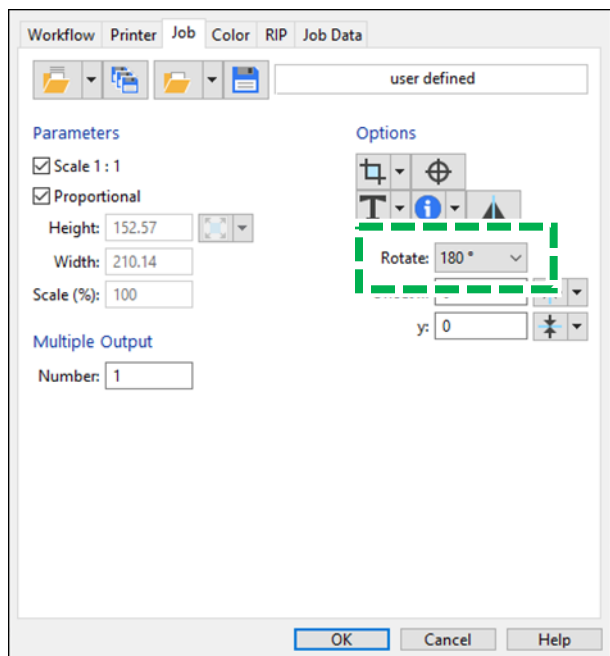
Workflow Printer Job Color RIP Job Data

user defined

Parameters

Scale 1 : 1

Proportional

Height: 152.57

Width: 210.14

Scale (%): 100

Multiple Output

Number: 1

Options

Rotate: 180 °

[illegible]

y: 0

OK Cancel Help